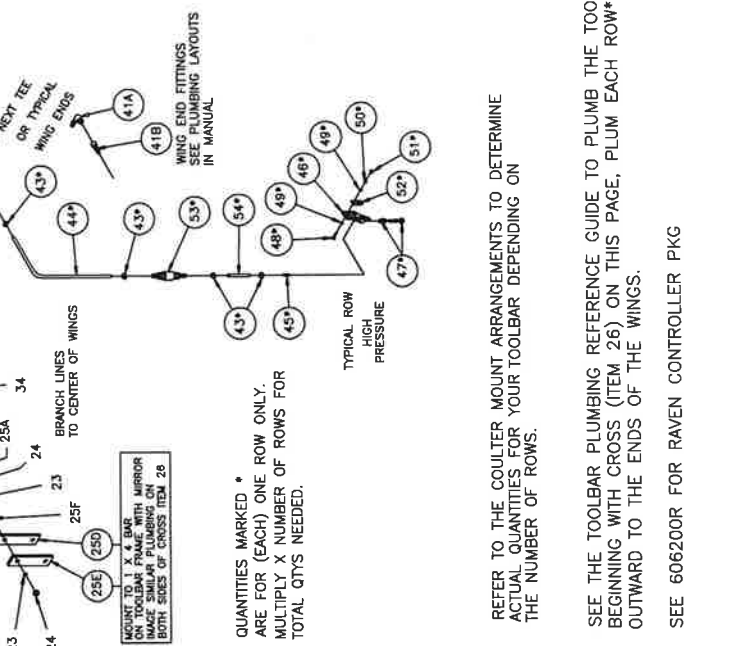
NEXT TEE OR TYPICAL WING ENDS

WING END FITTINGS SEE PLUMBING LAYOUTS IN MANUAL

41A

41B

43*

44*

43*

53*

54*

50*

49*

46*

49*

48*

51*

52*

47*

45*

43*

TYPICAL ROW HIGH PRESSURE

BRANCH LINES TO CENTER OF WINGS

34

25A

24

23

25F

25D

25E

MOUNT TO 1 X 4 BAR ON TOOLBAR FRAME, WITH MIRROR IMAGE SIMILAR PLUMBING ON BOTH SIDES OF CROSS ITEM 26

QUANTITIES MARKED * ARE FOR (EACH) ONE ROW ONLY. MULTIPLY X NUMBER OF ROWS FOR TOTAL QTYS NEEDED.

REFER TO THE COULTER MOUNT ARRANGEMENTS TO DETERMINE ACTUAL QUANTITIES FOR YOUR TOOLBAR DEPENDING ON THE NUMBER OF ROWS.

SEE THE TOOLBAR PLUMBING REFERENCE GUIDE TO PLUMB THE TOO BEGINNING WITH CROSS (ITEM 26) ON THIS PAGE, PLUM EACH ROW* OUTWARD TO THE ENDS OF THE WINGS.

SEE 606200R FOR RAVEN CONTROLLER PKG